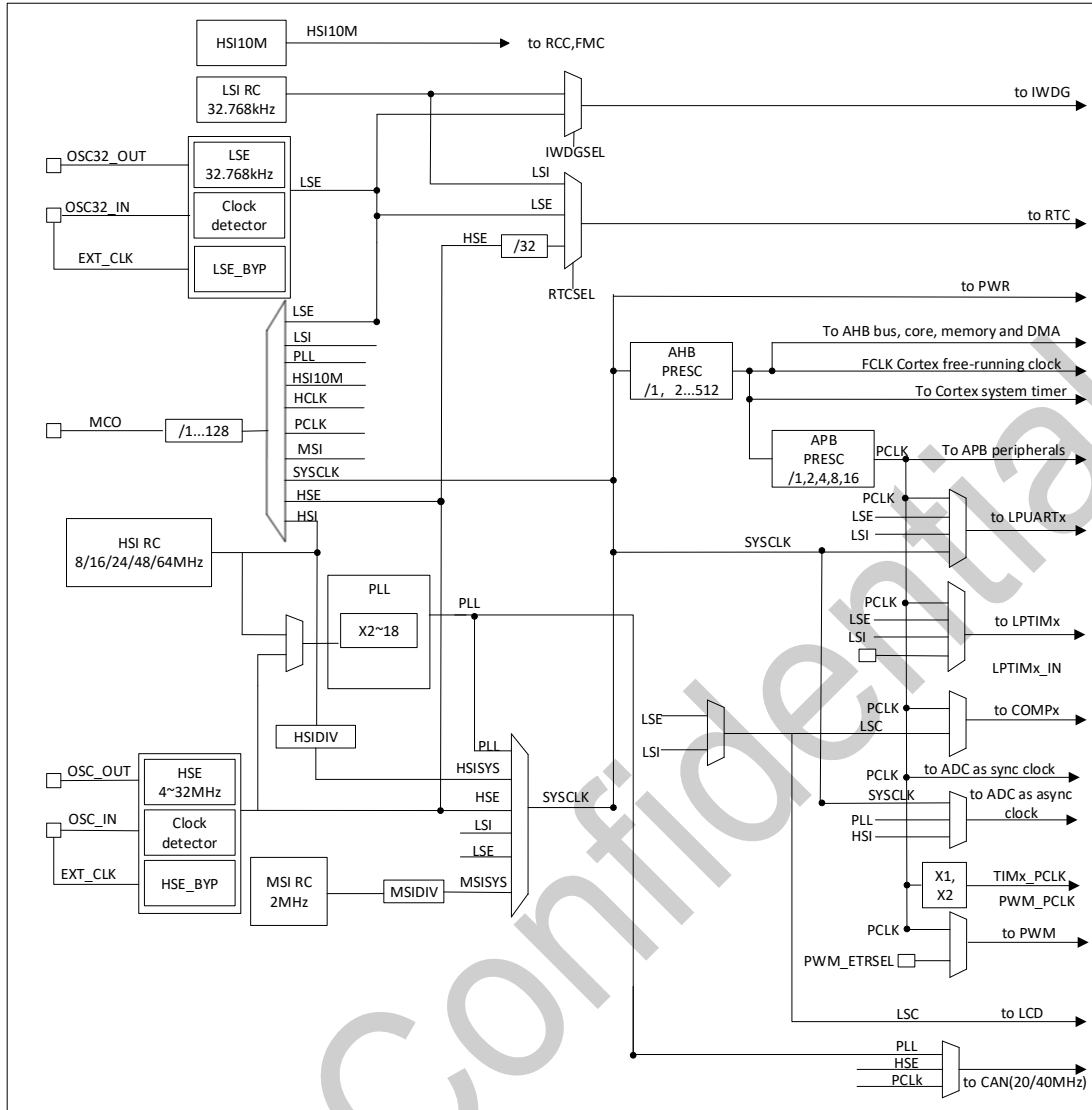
HSI10M
HSI10M
to RCC,FMC
LSI RC
32.768kHz
to IWDG
IWDGSEL
OSC32_OUT
LSE
32.768kHz
LSE
LSI
OSC32_IN
Clock
detector
LSE
to RTC
EXT_CLK
LSE_BYP
HSE
/32
RTCSEL
to PWR
LSE
LSI
PLL
HSI10M
HCLK
PCLK
MSI
SYSCLK
HSE
HSI
AHB
PRESC
/1, 2...512
To AHB bus, core, memory and DMA
FCLK Cortex free-running clock
To Cortex system timer
MCO
/1...128
APB
PRESC
/1,2,4,8,16
PCLK
To APB peripherals
HSI RC
8/16/24/48/64MHz
PCLK
LSE
LSI
to LPUARTx
SYSCLK
PLL
X2~18
PLL
PCLK
LSE
LSI
to LPTIMx
LPTIMx_IN
HSIDIV
LSE
LSI
PCLK
LSC
to COMPx
PLL
HSISYS
OSC_OUT
HSE
4~32MHz
HSE
SYSCLK
PCLK
to ADC as sync clock
SYSCLK
to ADC as async clock
OSC_IN
Clock
detector
LSI
LSE
PLL
HSI
EXT_CLK
HSE_BYP
MSI RC
2MHz
MSIDIV
MSISYS
X1,
X2
TIMx_PCLK
PWM_PCLK
PCLK
to PWM
PWM_ETRSEL
LSC
to LCD
PLL
HSE
PCLk
to CAN(20/40MHz)
Confidential